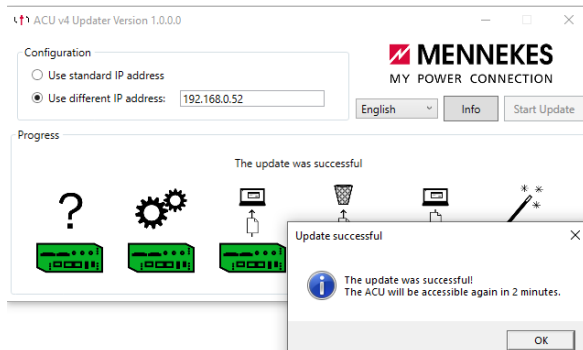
ACU v4 Updater Version 1.0.0.0

Configuration

Use standard IP address

Use different IP address: 192.168.0.52

MENNEKES
MY POWER CONNECTION

English

Info

Start Update

Progress

The update was successful

?

Update successful

×

The update was successful!
The ACU will be accessible again in 2 minutes.

OK